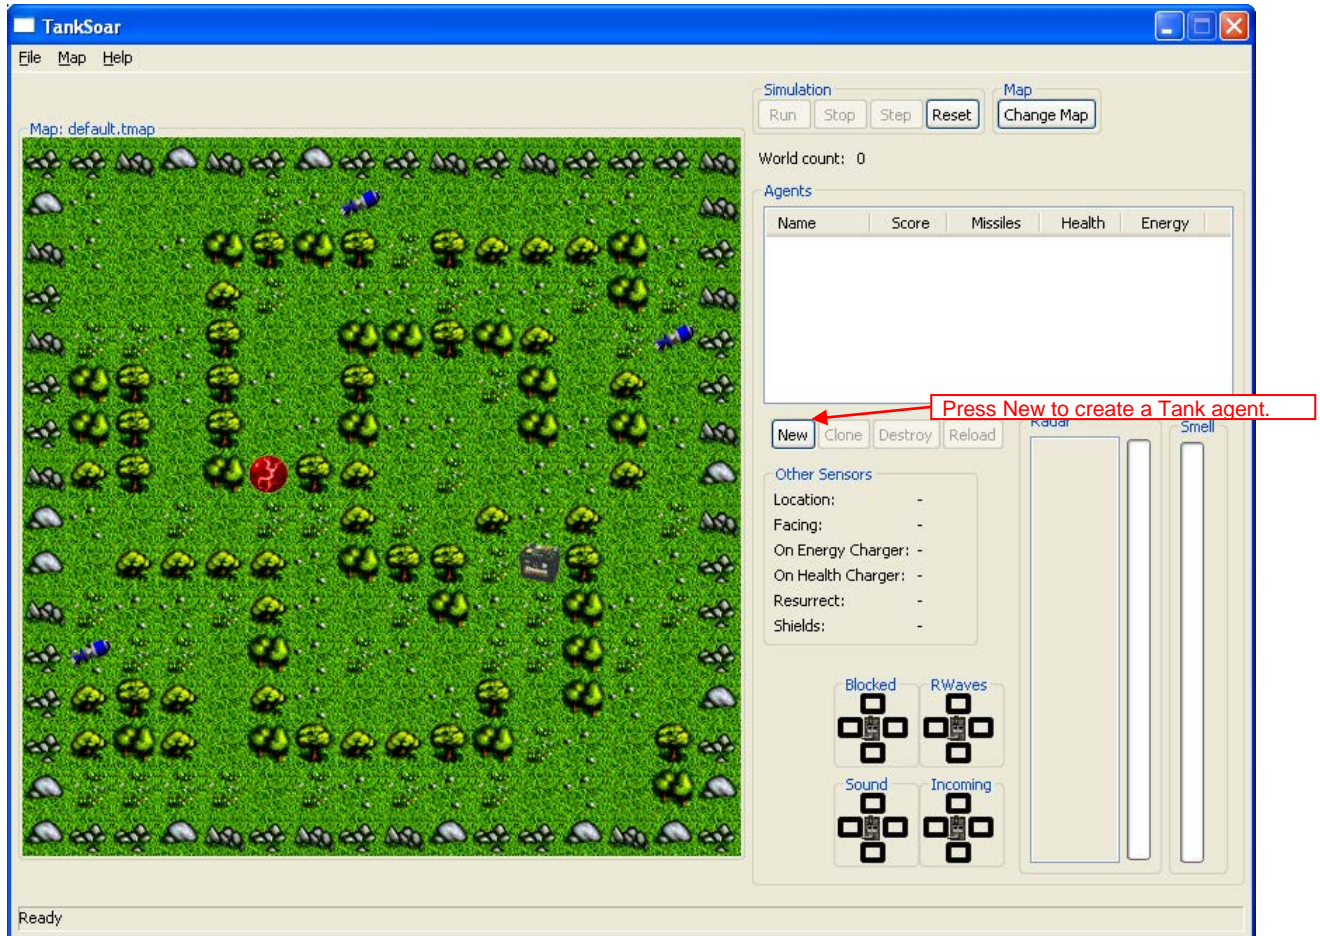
TankSoar

File Map Help

Map: default.tmap

Simulation
Run Stop Step Reset

Map
Change Map

World count: 0

Agents

| Name | Score | Missiles | Health | Energy |
|---|---|---|---|---|

Press New to create a Tank agent.

New Clone Destroy Reload

Radar

Smell

Other Sensors
Location: -
Facing: -
On Energy Charger: -
On Health Charger: -
Resurrect: -
Shields: -

Blocked
RWaves
Sound
Incoming

Ready